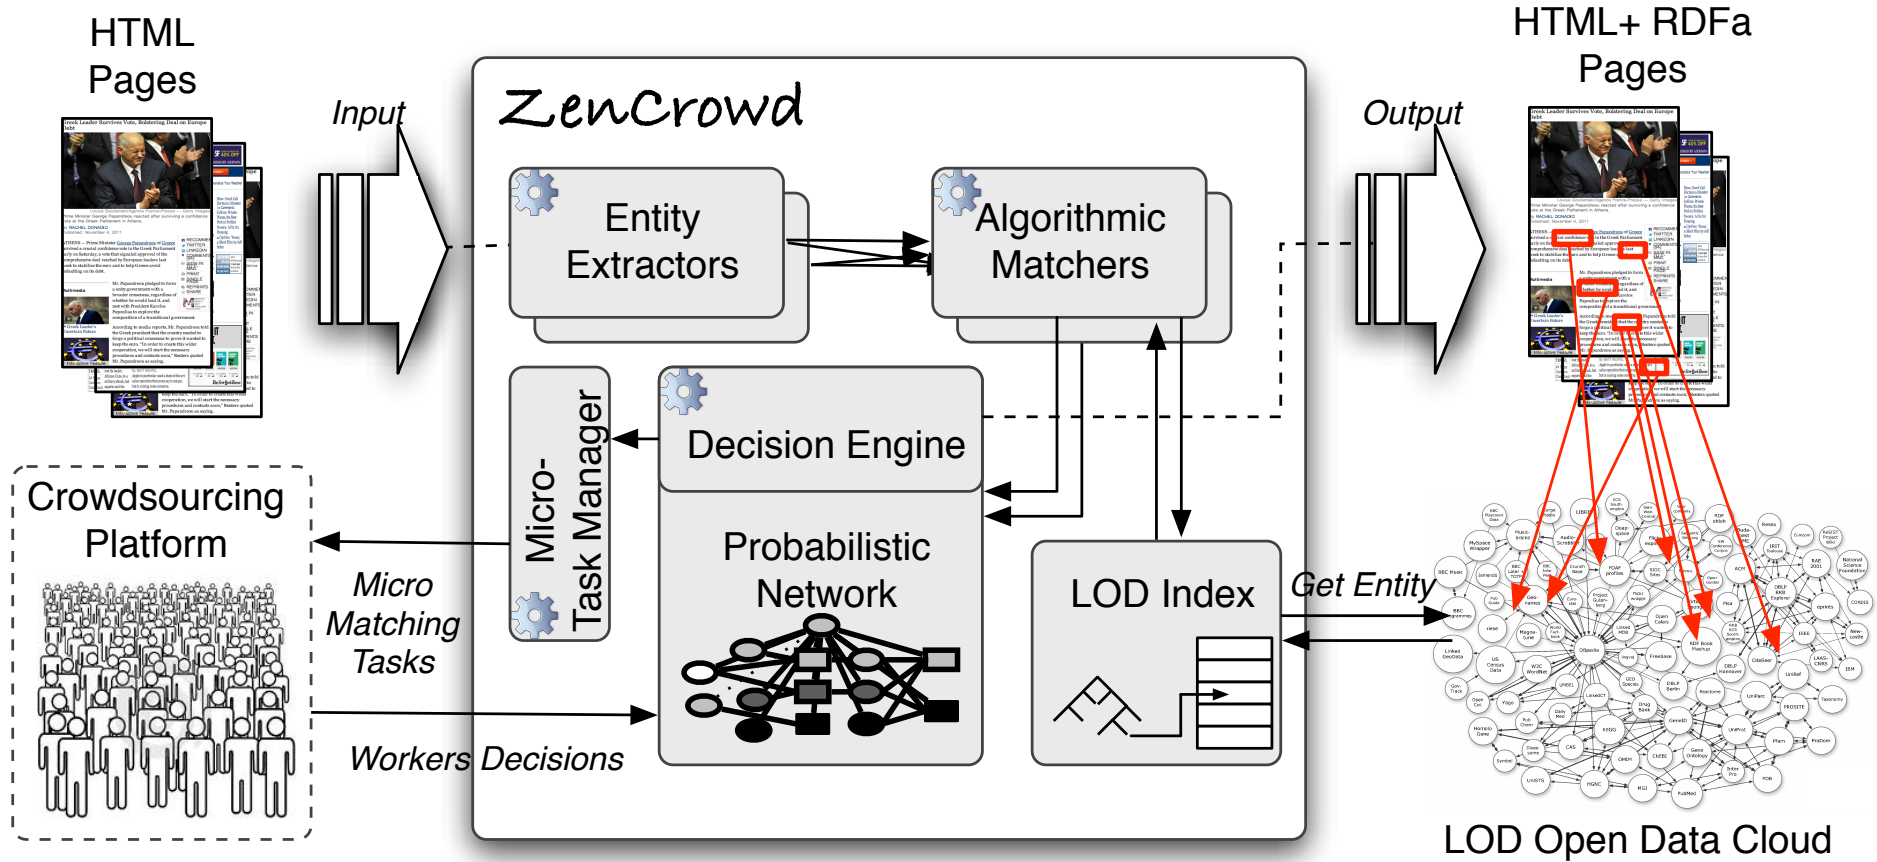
HTML Pages

Input

ZenCrowd

Entity Extractors

Algorithmic Matchers

Output

HTML+ RDFa Pages

Micro-Task Manager

Decision Engine

Probabilistic Network

LOD Index

Get Entity

Crowdsourcing Platform

Micro Matching Tasks

Workers Decisions

LOD Open Data Cloud